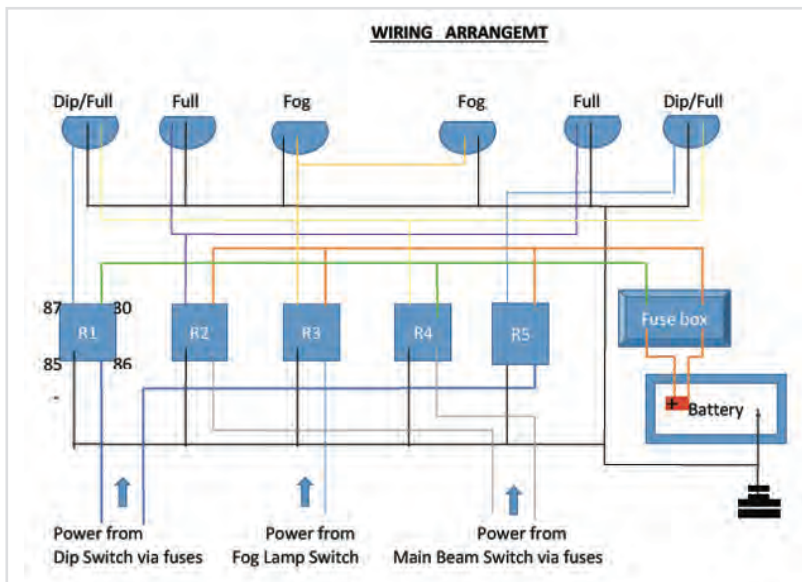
WIRING ARRANGEMT

Dip/Full
Full
Fog
Fog
Full
Dip/Full

87
30
85
86
-
R1
R2
R3
R4
R5

Fuse box

+
Battery
-

Power from
Dip Switch via fuses

Power from
Fog Lamp Switch

Power from
Main Beam Switch via fuses